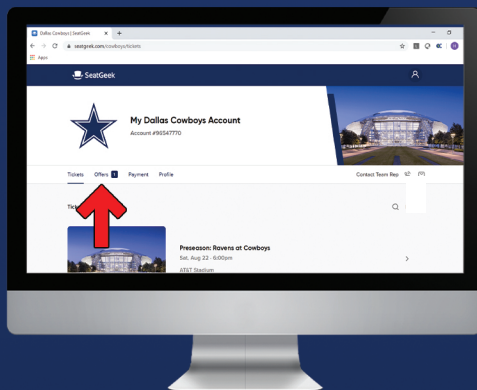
Dallas Cowboys | SeatGeek
seatgeek.com/cowboys/tickets
Apps

SeatGeek

My Dallas Cowboys Account
Account #90547770

Tickets
Offers 1
Payment
Profile
Contact Team Rep

Tick

Preseason: Ravens at Cowboys
Sat, Aug 22 · 6:00pm
AT&T Stadium